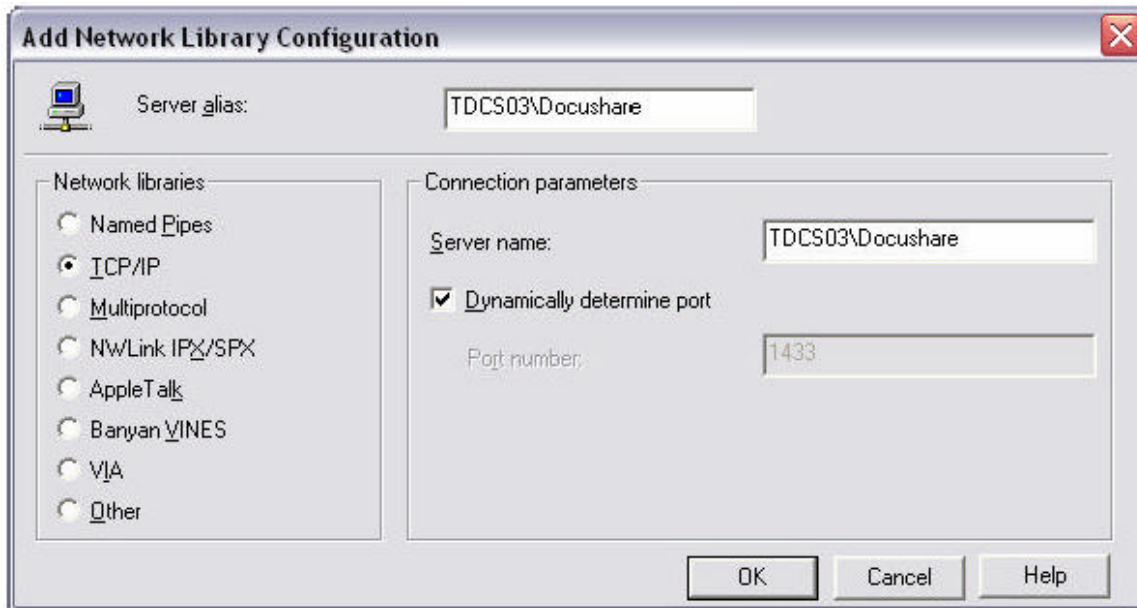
Add Network Library Configuration

Server alias: TDCS03\Docushare

Network libraries
Named Pipes
TCP/IP
Multiprotocol
NWLink IPX/SPX
AppleTalk
Banyan VINES
VIA
Other

Connection parameters
Server name: TDCS03\Docushare
Dynamically determine port
Port number: 1433

OK
Cancel
Help